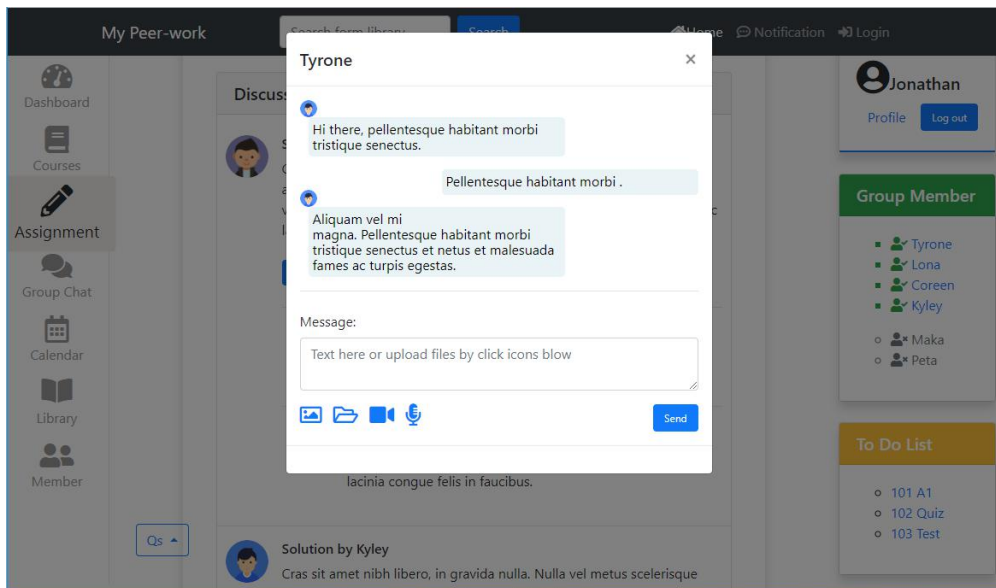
My Peer-work

Search form library

Search

Home Notification Login

Dashboard

Courses

Assignment

Group Chat

Calendar

Library

Member

Discuss

Tyrone

×

Hi there, pellentesque habitant morbi tristique senectus.

Pellentesque habitant morbi .

Aliquam vel mi magna. Pellentesque habitant morbi tristique senectus et netus et malesuada fames ac turpis egestas.

Message:

Text here or upload files by click icons blow

Send

lacinia congue felis in faucibus.

Qs

Solution by Kyley

Cras sit amet nibh libero, in gravida nulla. Nulla vel metus scelerisque

Jonathan

Profile

Log out

Group Member

Tyrone
Lona
Coreen
Kyley

Maka
Peta

To Do List

101 A1
102 Quiz
103 Test